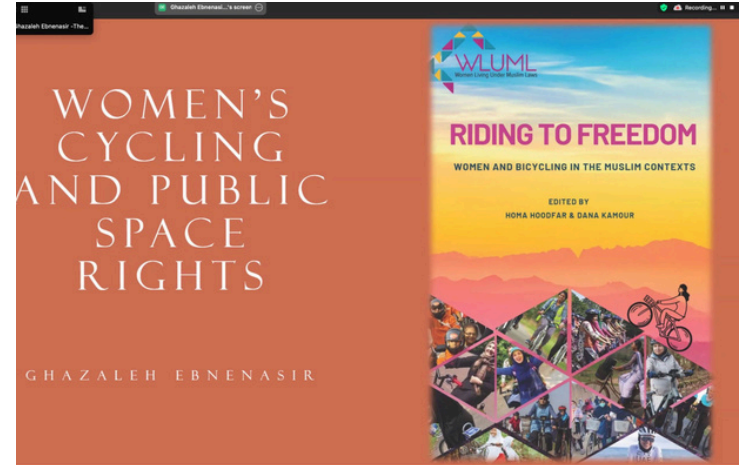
Ghazaleh Ebnenasir -The...

Ghazaleh Ebnenasi...'s screen

Recording...

WOMEN'S CYCLING AND PUBLIC SPACE RIGHTS

GHAZALEH EBNENASIR

WLUML
Women Living Under Muslim Laws

RIDING TO FREEDOM

WOMEN AND BICYCLING IN THE MUSLIM CONTEXTS

EDITED BY
HOMA HOODFAR & DANA KAMOUR